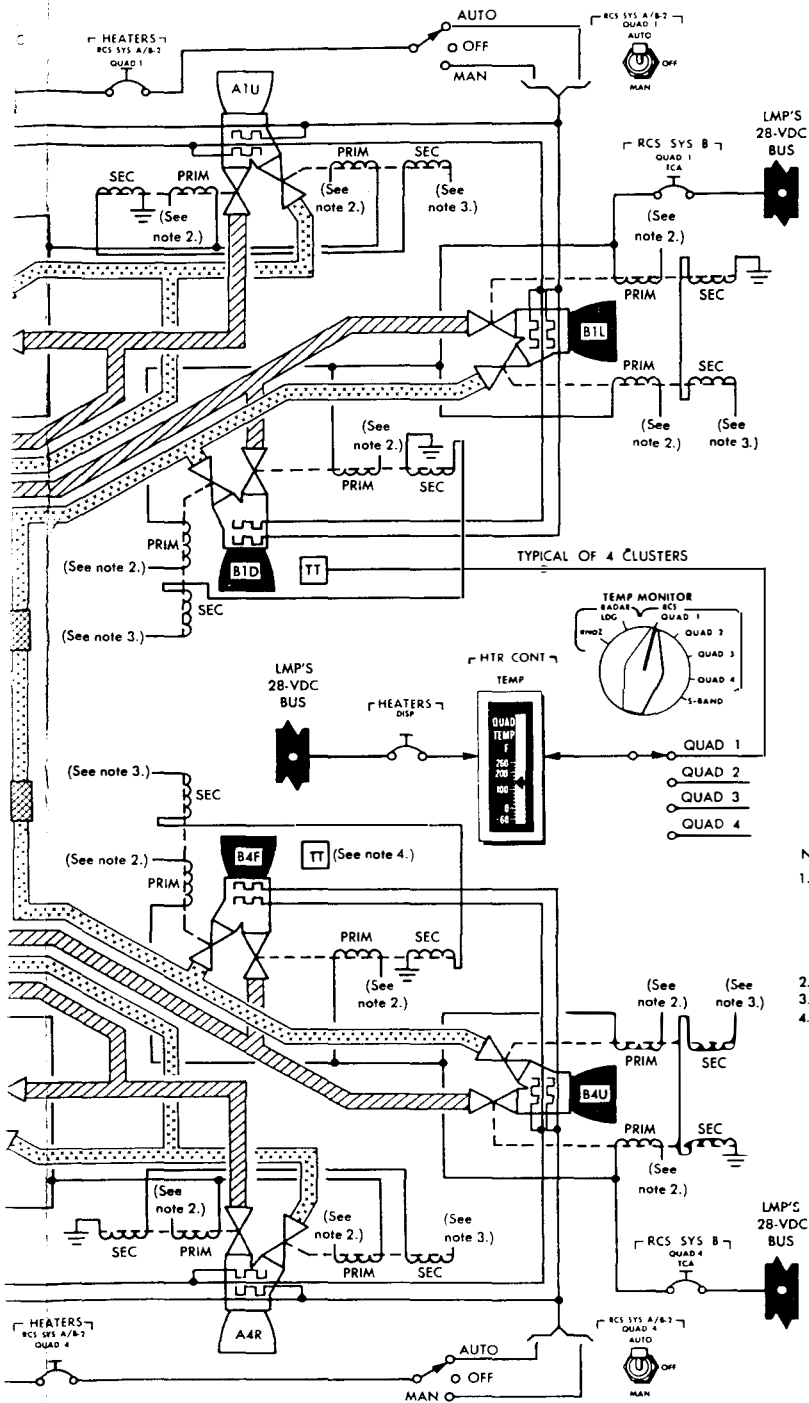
HEATERS
RCS SYS A/B-2
QUAD 1

AUTO
OFF
MAN

RCS SYS A/B-2
QUAD 1
AUTO
OFF
MAN

A1U

LMP'S
28-VDC
BUS

RCS SYS B
QUAD 1
TCA

SEC
PRIM
(See note 2.)
PRIM
(See note 2.)
SEC
(See note 3.)

(See note 2.)

B1L
PRIM
SEC
PRIM
SEC
(See note 2.)
(See note 3.)

(See note 2.)
PRIM
SEC

PRIM
(See note 2.)
B1D
TT
SEC
(See note 3.)

TYPICAL OF 4 CLUSTERS

TEMP MONITOR
RADAR
LOG
RCS
QUAD 1
RNDZ
QUAD 2
QUAD 3
QUAD 4
S-BAND

LMP'S
28-VDC
BUS

HTR CONT
TEMP

HEATERS
DISP

QUAD
TEMP
F
260
200
100
0
-60

QUAD 1
QUAD 2
QUAD 3
QUAD 4

(See note 3.)
SEC

(See note 2.)
PRIM
B4F
TT (See note 4.)

PRIM
SEC
(See note 2.)

N
1.

2.
3.
4.

(See note 2.)
(See note 3.)
PRIM
SEC
B4U
PRIM
SEC
(See note 2.)

(See note 2.)
SEC
PRIM
(See note 2.)
PRIM
(See note 3.)
SEC

A4R

LMP'S
28-VDC
BUS

RCS SYS B
QUAD 4
TCA

HEATERS
RCS SYS A/B-2
QUAD 4

AUTO
OFF
MAN

RCS SYS A/B-2
QUAD 4
AUTO
OFF
MAN